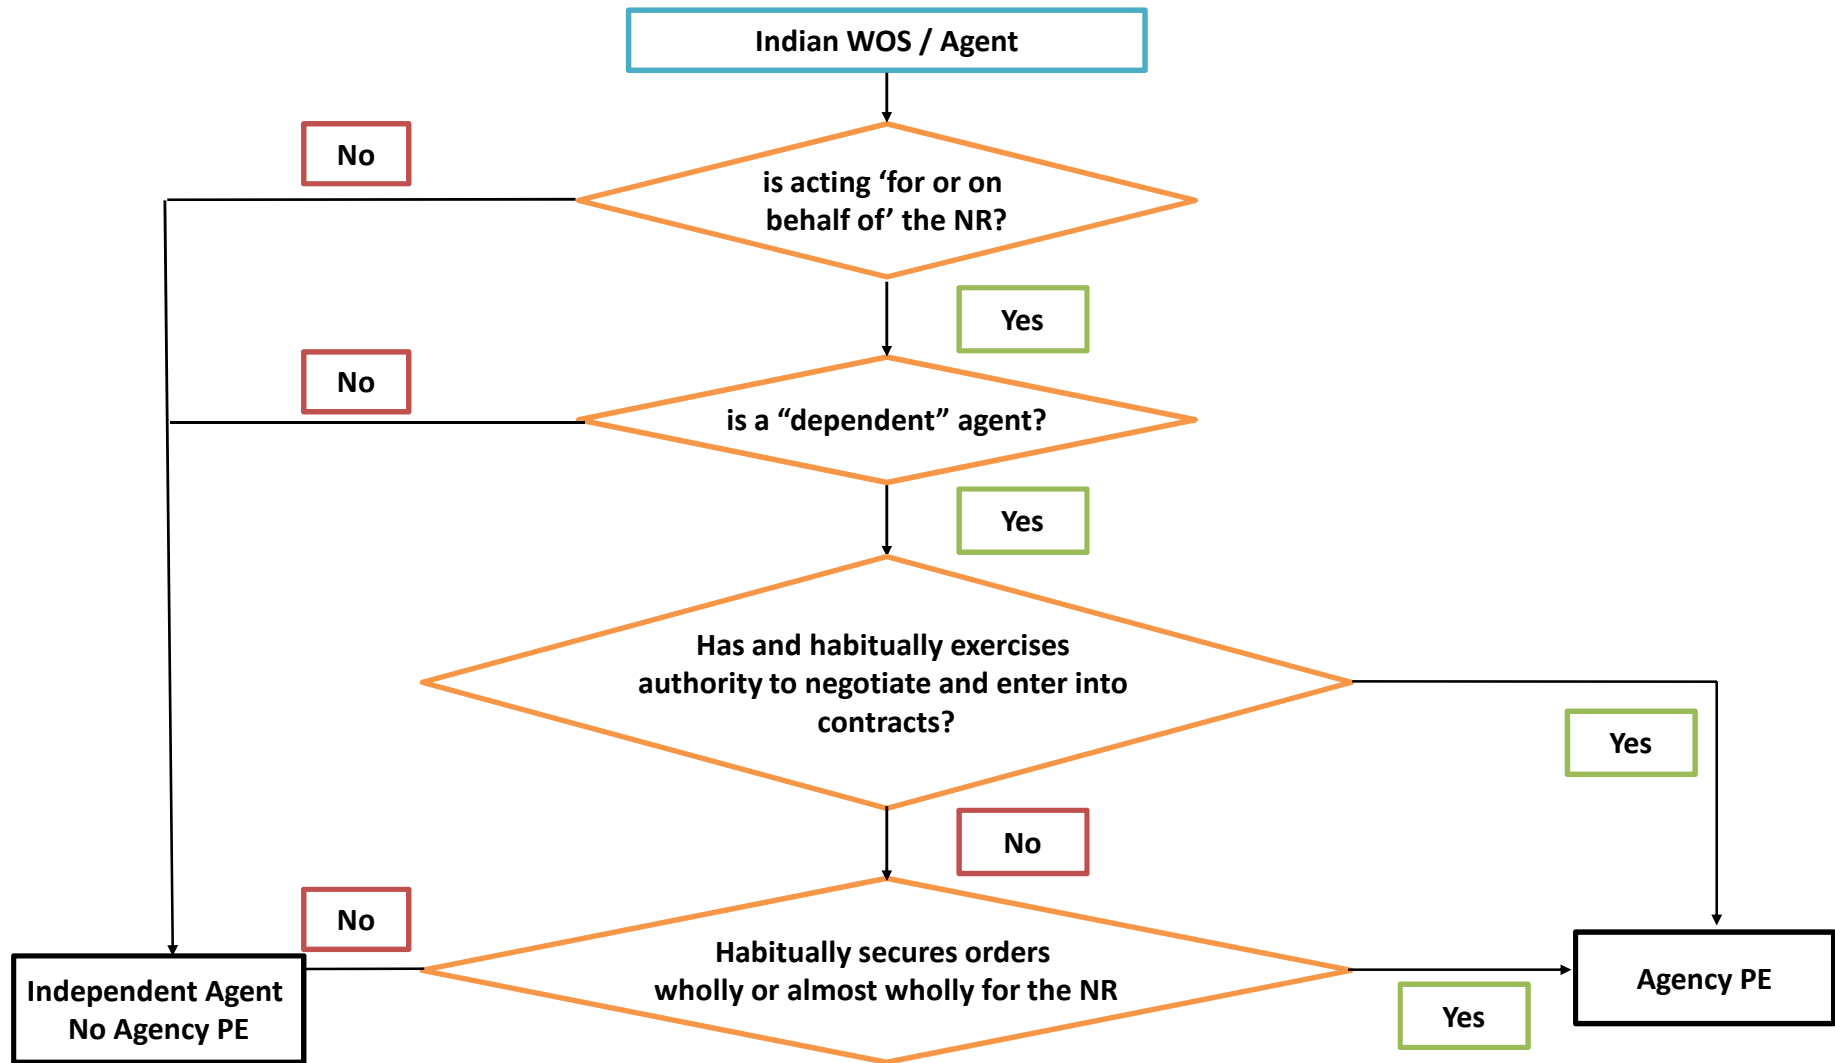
Indian WOS / Agent

No

is acting ‘for or on behalf of’ the NR?

Yes

No

is a “dependent” agent?

Yes

Has and habitually exercises authority to negotiate and enter into contracts?

Yes

No

No

Habitually secures orders wholly or almost wholly for the NR

Independent Agent No Agency PE

Agency PE

Yes